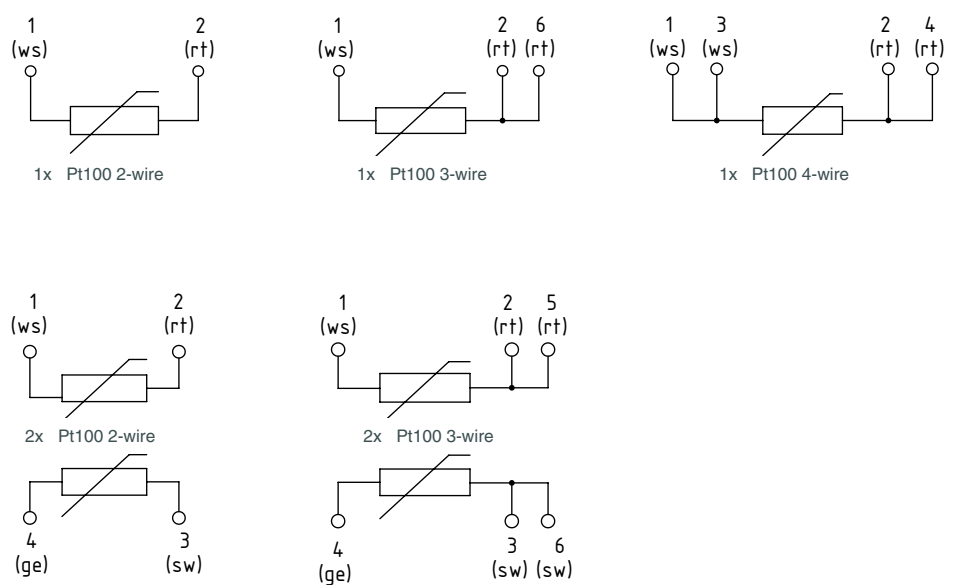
1
(ws)

2
(rt)

1x Pt100 2-wire

1
(ws)

2
(rt)

6
(rt)

1x Pt100 3-wire

1
(ws)

3
(ws)

2
(rt)

4
(rt)

1x Pt100 4-wire

1
(ws)

2
(rt)

2x Pt100 2-wire

4
(ge)

3
(sw)

1
(ws)

2
(rt)

5
(rt)

2x Pt100 3-wire

4
(ge)

3
(sw)

6
(sw)